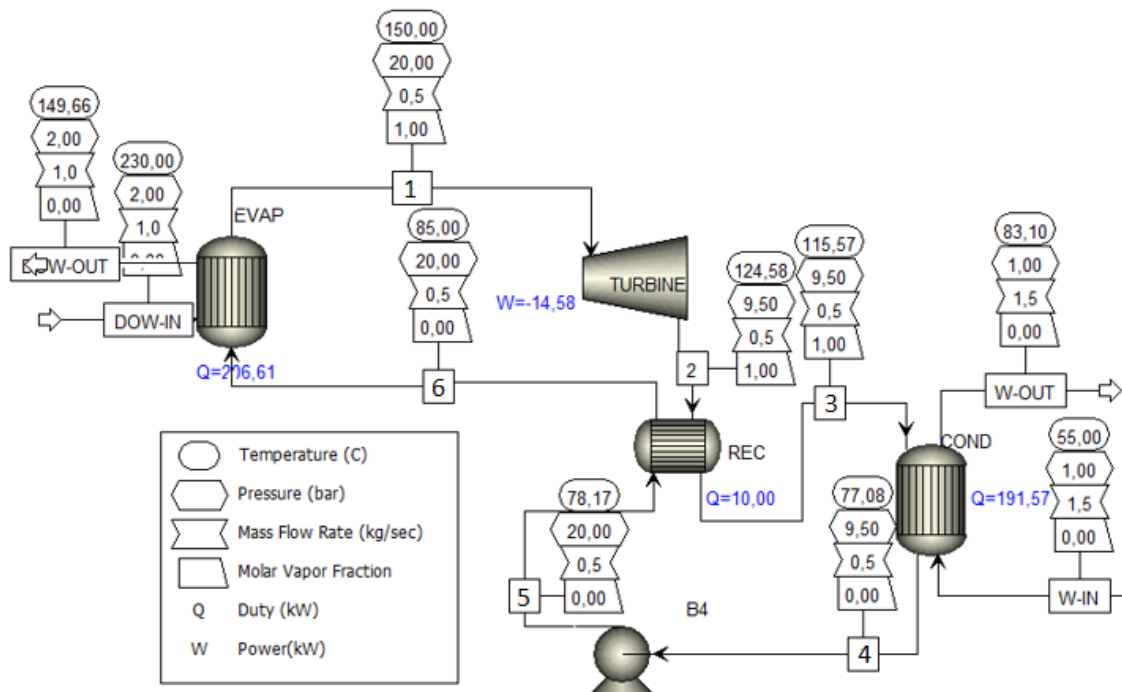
150,00
20,00
0,5
1,00

149,66
2,00
1,0
0,00

230,00
2,00
1,0
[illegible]

1

EVAP

D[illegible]W-OUT

DOW-IN

Q=206,61

85,00
20,00
0,5
0,00

6

TURBINE

W=-14,58

124,58
9,50
0,5
1,00

2

115,57
9,50
0,5
1,00

3

REC

Q=10,00

83,10
1,00
1,5
0,00

W-OUT

COND

Q=191,57

55,00
1,00
1,5
0,00

W-IN

Temperature (C)
Pressure (bar)
Mass Flow Rate (kg/sec)
Molar Vapor Fraction
Q Duty (kW)
W Power(kW)

78,17
20,00
0,5
0,00

5

B4

77,08
9,50
0,5
0,00

4